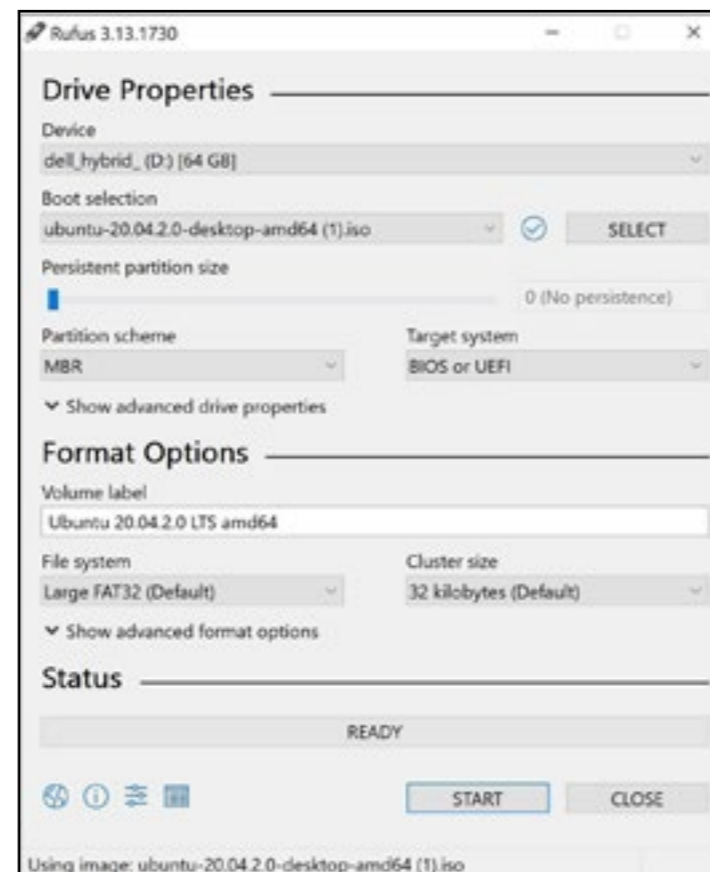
Rufus 3.13.1730

Drive Properties

Device

dell_hybrid_ (D:) [64 GB]

Boot selection

ubuntu-20.04.2.0-desktop-amd64 (1).iso

SELECT

Persistent partition size

0 (No persistence)

Partition scheme

MBR

Target system

BIOS or UEFI

Show advanced drive properties

Format Options

Volume label

Ubuntu 20.04.2.0 LTS amd64

File system

Large FAT32 (Default)

Cluster size

32 kilobytes (Default)

Show advanced format options

Status

READY

START

CLOSE

Using image: ubuntu-20.04.2.0-desktop-amd64 (1).iso